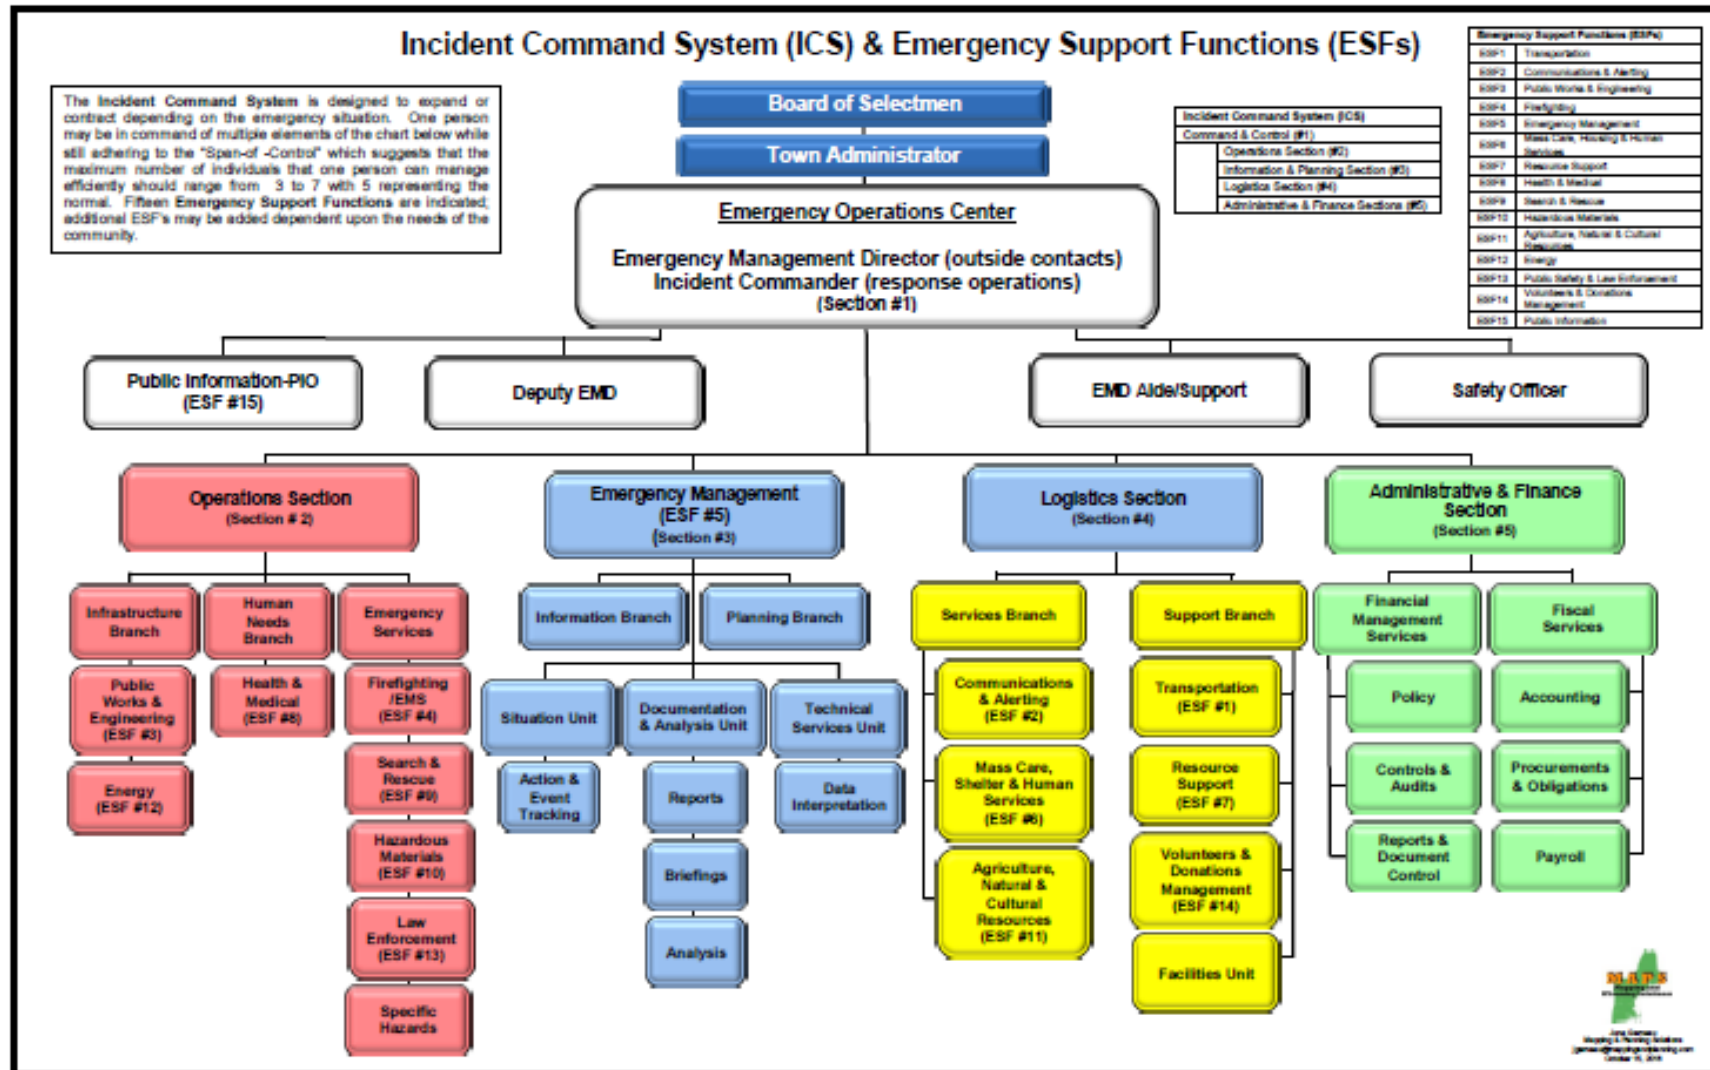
Incident Command System (ICS) & Emergency Support Functions (ESFs)

The Incident Command System is designed to expand or contract depending on the emergency situation. One person may be in command of multiple elements of the chart below while still adhering to the "Span-of -Control" which suggests that the maximum number of individuals that one person can manage efficiently should range from 3 to 7 with 5 representing the normal. Fifteen Emergency Support Functions are indicated; additional ESF's may be added dependent upon the needs of the community.

| Incident Command System (ICS) | |
|---|---|
| Command & Control (#1) | |
| | Operations Section (#2) |
| | Information & Planning Section (#3) |
| | Logistics Section (#4) |
| | Administrative & Finance Sections (#5) |

| Emergency Support Functions (ESFs) | |
|---|---|
| ESF1 | Transportation |
| ESF2 | Communications & Alerting |
| ESF3 | Public Works & Engineering |
| ESF4 | Firefighting |
| ESF5 | Emergency Management |
| ESF6 | Mass Care, Housing & Human Services |
| ESF7 | Resource Support |
| ESF8 | Health & Medical |
| ESF9 | Search & Rescue |
| ESF10 | Hazardous Materials |
| ESF11 | Agriculture, Natural & Cultural Resources |
| ESF12 | Energy |
| ESF13 | Public Safety & Law Enforcement |
| ESF14 | Volunteers & Donations Management |
| ESF15 | Public Information |

Board of Selectmen

Town Administrator

Emergency Operations Center

Emergency Management Director (outside contacts)
Incident Commander (response operations)
(Section #1)

Public Information-PIO (ESF #15)

Deputy EMD

EMD Aide/Support

Safety Officer

Operations Section (Section # 2)

Infrastructure Branch

Public Works & Engineering (ESF #3)

Energy (ESF #12)

Human Needs Branch

Health & Medical (ESF #8)

Emergency Services

Firefighting /EMS (ESF #4)

Search & Rescue (ESF #9)

Hazardous Materials (ESF #10)

Law Enforcement (ESF #13)

Specific Hazards

Emergency Management (ESF #5) (Section #3)

Information Branch

Planning Branch

Situation Unit

Action & Event Tracking

Documentation & Analysis Unit

Reports

Briefings

Analysis

Technical Services Unit

Data Interpretation

Logistics Section (Section #4)

Services Branch

Communications & Alerting (ESF #2)

Mass Care, Shelter & Human Services (ESF #6)

Agriculture, Natural & Cultural Resources (ESF #11)

Support Branch

Transportation (ESF #1)

Resource Support (ESF #7)

Volunteers & Donations Management (ESF #14)

Facilities Unit

Administrative & Finance Section (Section #5)

Financial Management Services

Policy

Controls & Audits

Reports & Document Control

Fiscal Services

Accounting

Procurements & Obligations

Payroll

MAPS

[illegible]